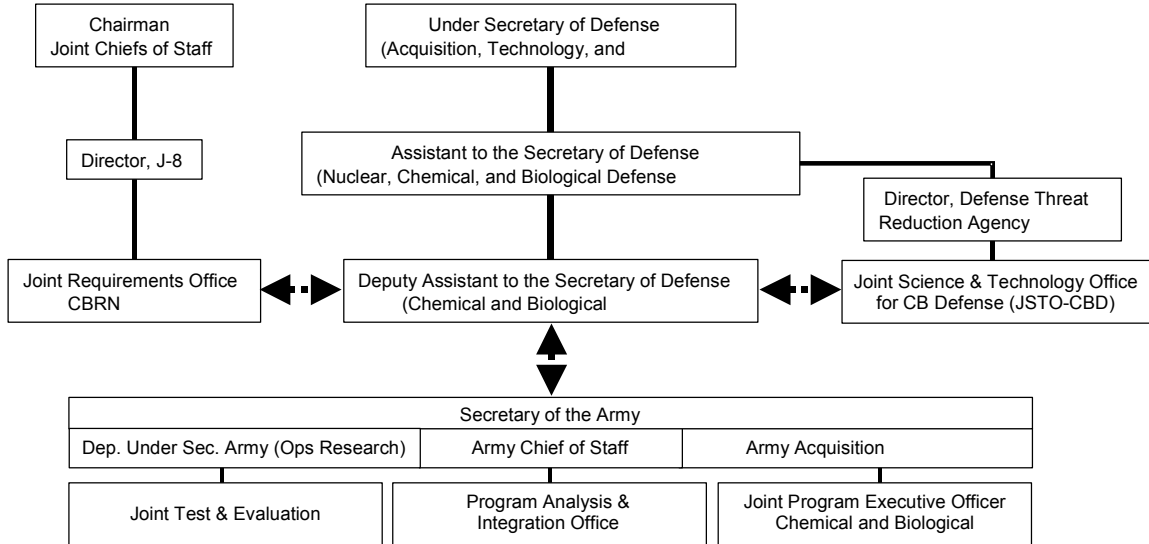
Chairman
Joint Chiefs of Staff

Director, J-8

Joint Requirements Office
CBRN

Under Secretary of Defense
(Acquisition, Technology, and

Assistant to the Secretary of Defense
(Nuclear, Chemical, and Biological Defense

Deputy Assistant to the Secretary of Defense
(Chemical and Biological

Director, Defense Threat
Reduction Agency

Joint Science & Technology Office
for CB Defense (JSTO-CBD)

Secretary of the Army

Dep. Under Sec. Army (Ops Research)

Army Chief of Staff

Army Acquisition

Joint Test & Evaluation

Program Analysis &
Integration Office

Joint Program Executive Officer
Chemical and Biological